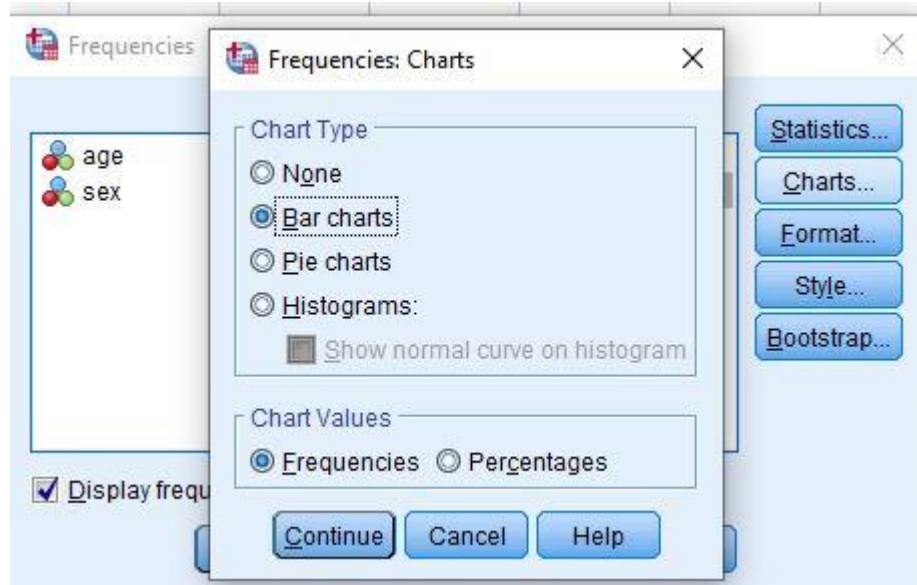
Frequencies

age
sex

Display frequ

Statistics...
Charts...
Format...
Style...
Bootstrap...

Frequencies: Charts

×

Chart Type
None
Bar charts
Pie charts
Histograms:
Show normal curve on histogram

Chart Values
Frequencies
Percentages

Continue
Cancel
Help